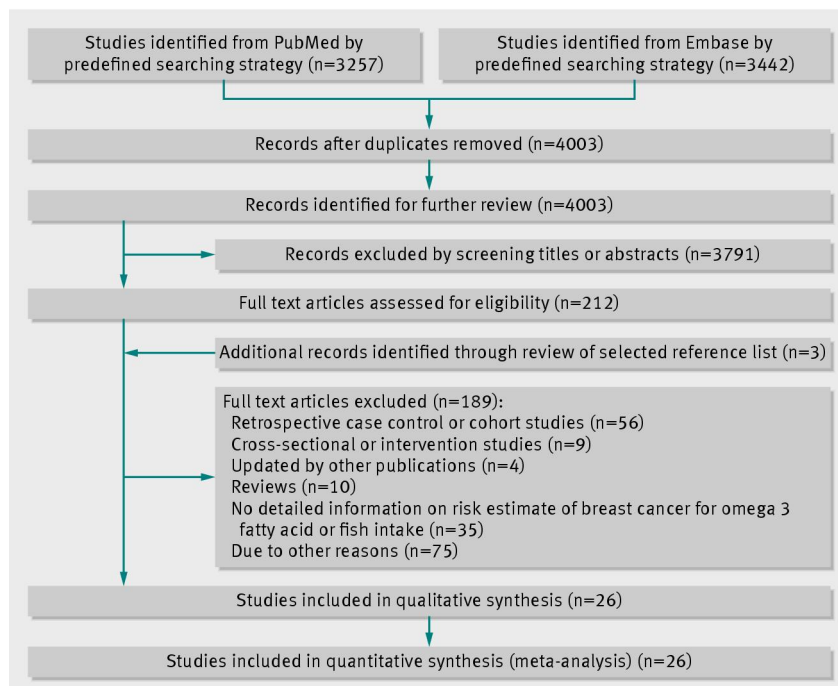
Studies identified from PubMed by predefined searching strategy (n=3257)

Studies identified from Embase by predefined searching strategy (n=3442)

Records after duplicates removed (n=4003)

Records identified for further review (n=4003)

Records excluded by screening titles or abstracts (n=3791)

Full text articles assessed for eligibility (n=212)

Additional records identified through review of selected reference list (n=3)

Full text articles excluded (n=189):
Retrospective case control or cohort studies (n=56)
Cross-sectional or intervention studies (n=9)
Updated by other publications (n=4)
Reviews (n=10)
No detailed information on risk estimate of breast cancer for omega 3 fatty acid or fish intake (n=35)
Due to other reasons (n=75)

Studies included in qualitative synthesis (n=26)

Studies included in quantitative synthesis (meta-analysis) (n=26)